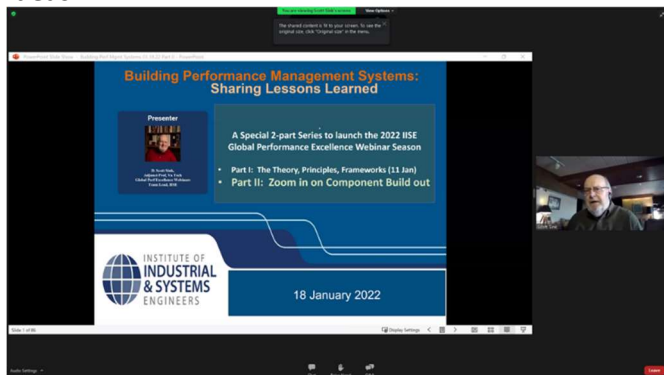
You are viewing Scott Sink's screen View Options

The shared content is fit to your screen. To see the original size, click "Original size" in the menu.

PowerPoint Slide Show - Building Perf Mgmt Systems 1-18-2022 Part II - PowerPoint

Building Performance Management Systems: Sharing Lessons Learned

Presenter

D. Scott Sink
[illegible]
Global Perf Excellence Webinars
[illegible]

A Special 2-part Series to launch the 2022 IISE Global Performance Excellence Webinar Season

- Part I: The Theory, Principles, Frameworks (11 Jan)
- Part II: Zoom in on Component Build out

INSTITUTE OF INDUSTRIAL & SYSTEMS ENGINEERS

18 January 2022

Slide 1 of 86

Display Settings

Scott Sink

Audio Settings

Leave